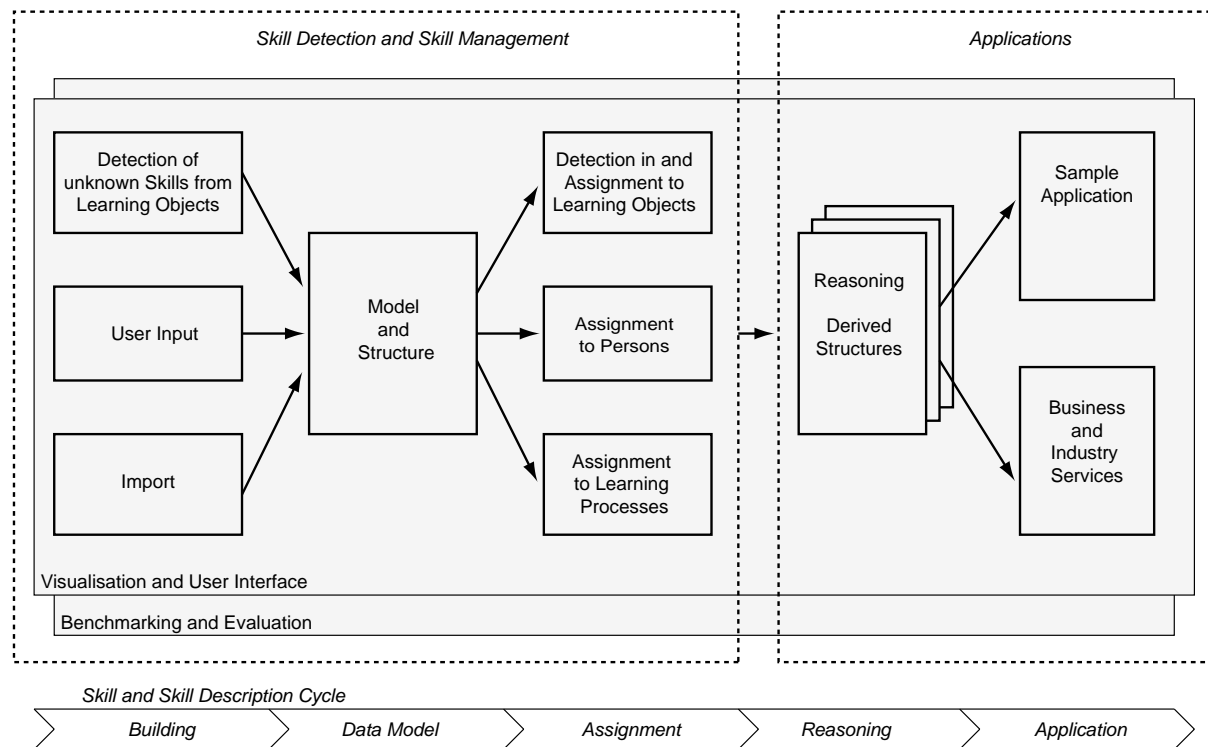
Skill Detection and Skill Management

Applications

Detection of unknown Skills from Learning Objects

User Input

Import

Model and Structure

Detection in and Assignment to Learning Objects

Assignment to Persons

Assignment to Learning Processes

Reasoning

Derived Structures

Sample Application

Business and Industry Services

Visualisation and User Interface

Benchmarking and Evaluation

Skill and Skill Description Cycle

Building

Data Model

Assignment

Reasoning

Application